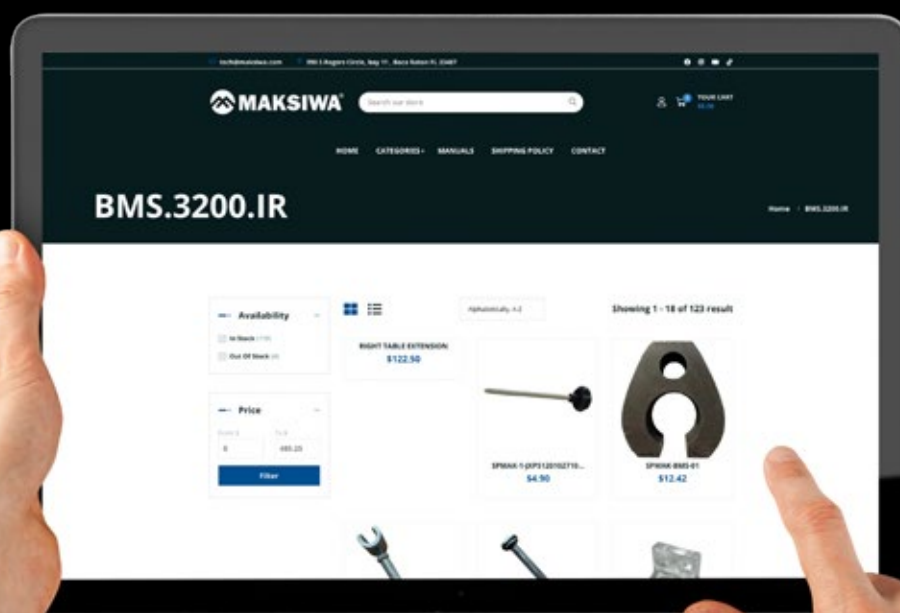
tech@maksiwa.com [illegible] Rogers Circle, Bay 11, Boca Raton FL 33487

MAKSIWA

Search our store

YOUR CART $0.00

HOME CATEGORIES MANUALS SHIPPING POLICY CONTACT

BMS.3200.IR

Home / BMS.3200.IR

Availability

In Stock (119)

Out Of Stock (4)

Price

From $ To $

0 485.25

Filter

Alphabetically, A-Z

Showing 1 - 18 of 123 result

RIGHT TABLE EXTENSION

$122.50

SPMAK-1-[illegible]

$4.90

SPMAK-BMS-01

$12.42